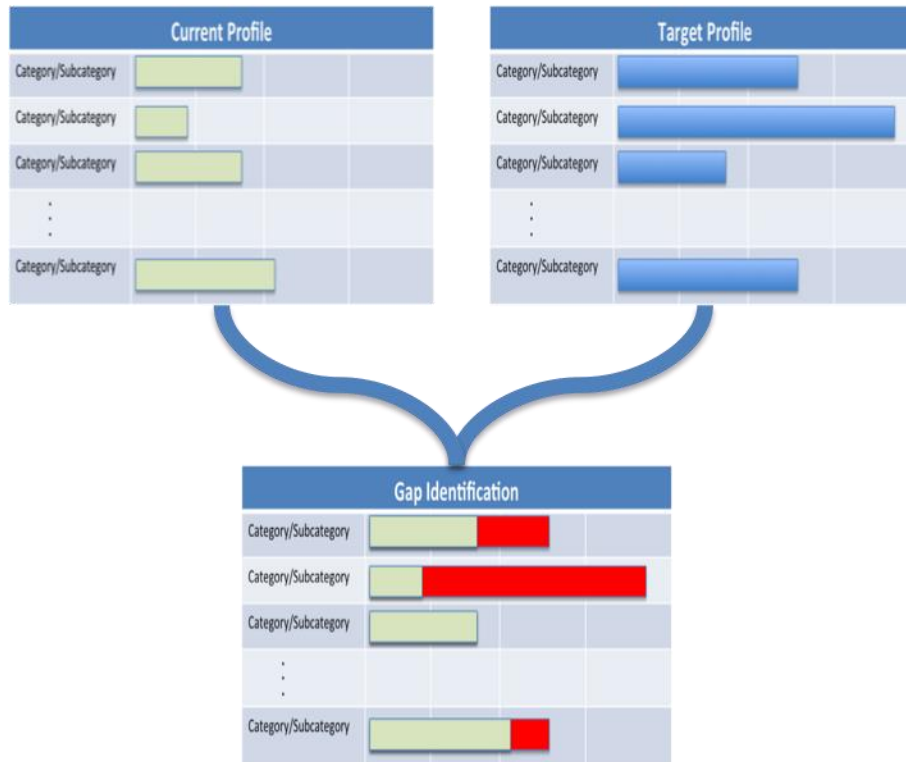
Current Profile

Category/Subcategory
Category/Subcategory
Category/Subcategory
⋮
Category/Subcategory

Target Profile

Category/Subcategory
Category/Subcategory
Category/Subcategory
⋮
Category/Subcategory

Gap Identification

Category/Subcategory
Category/Subcategory
Category/Subcategory
⋮
Category/Subcategory